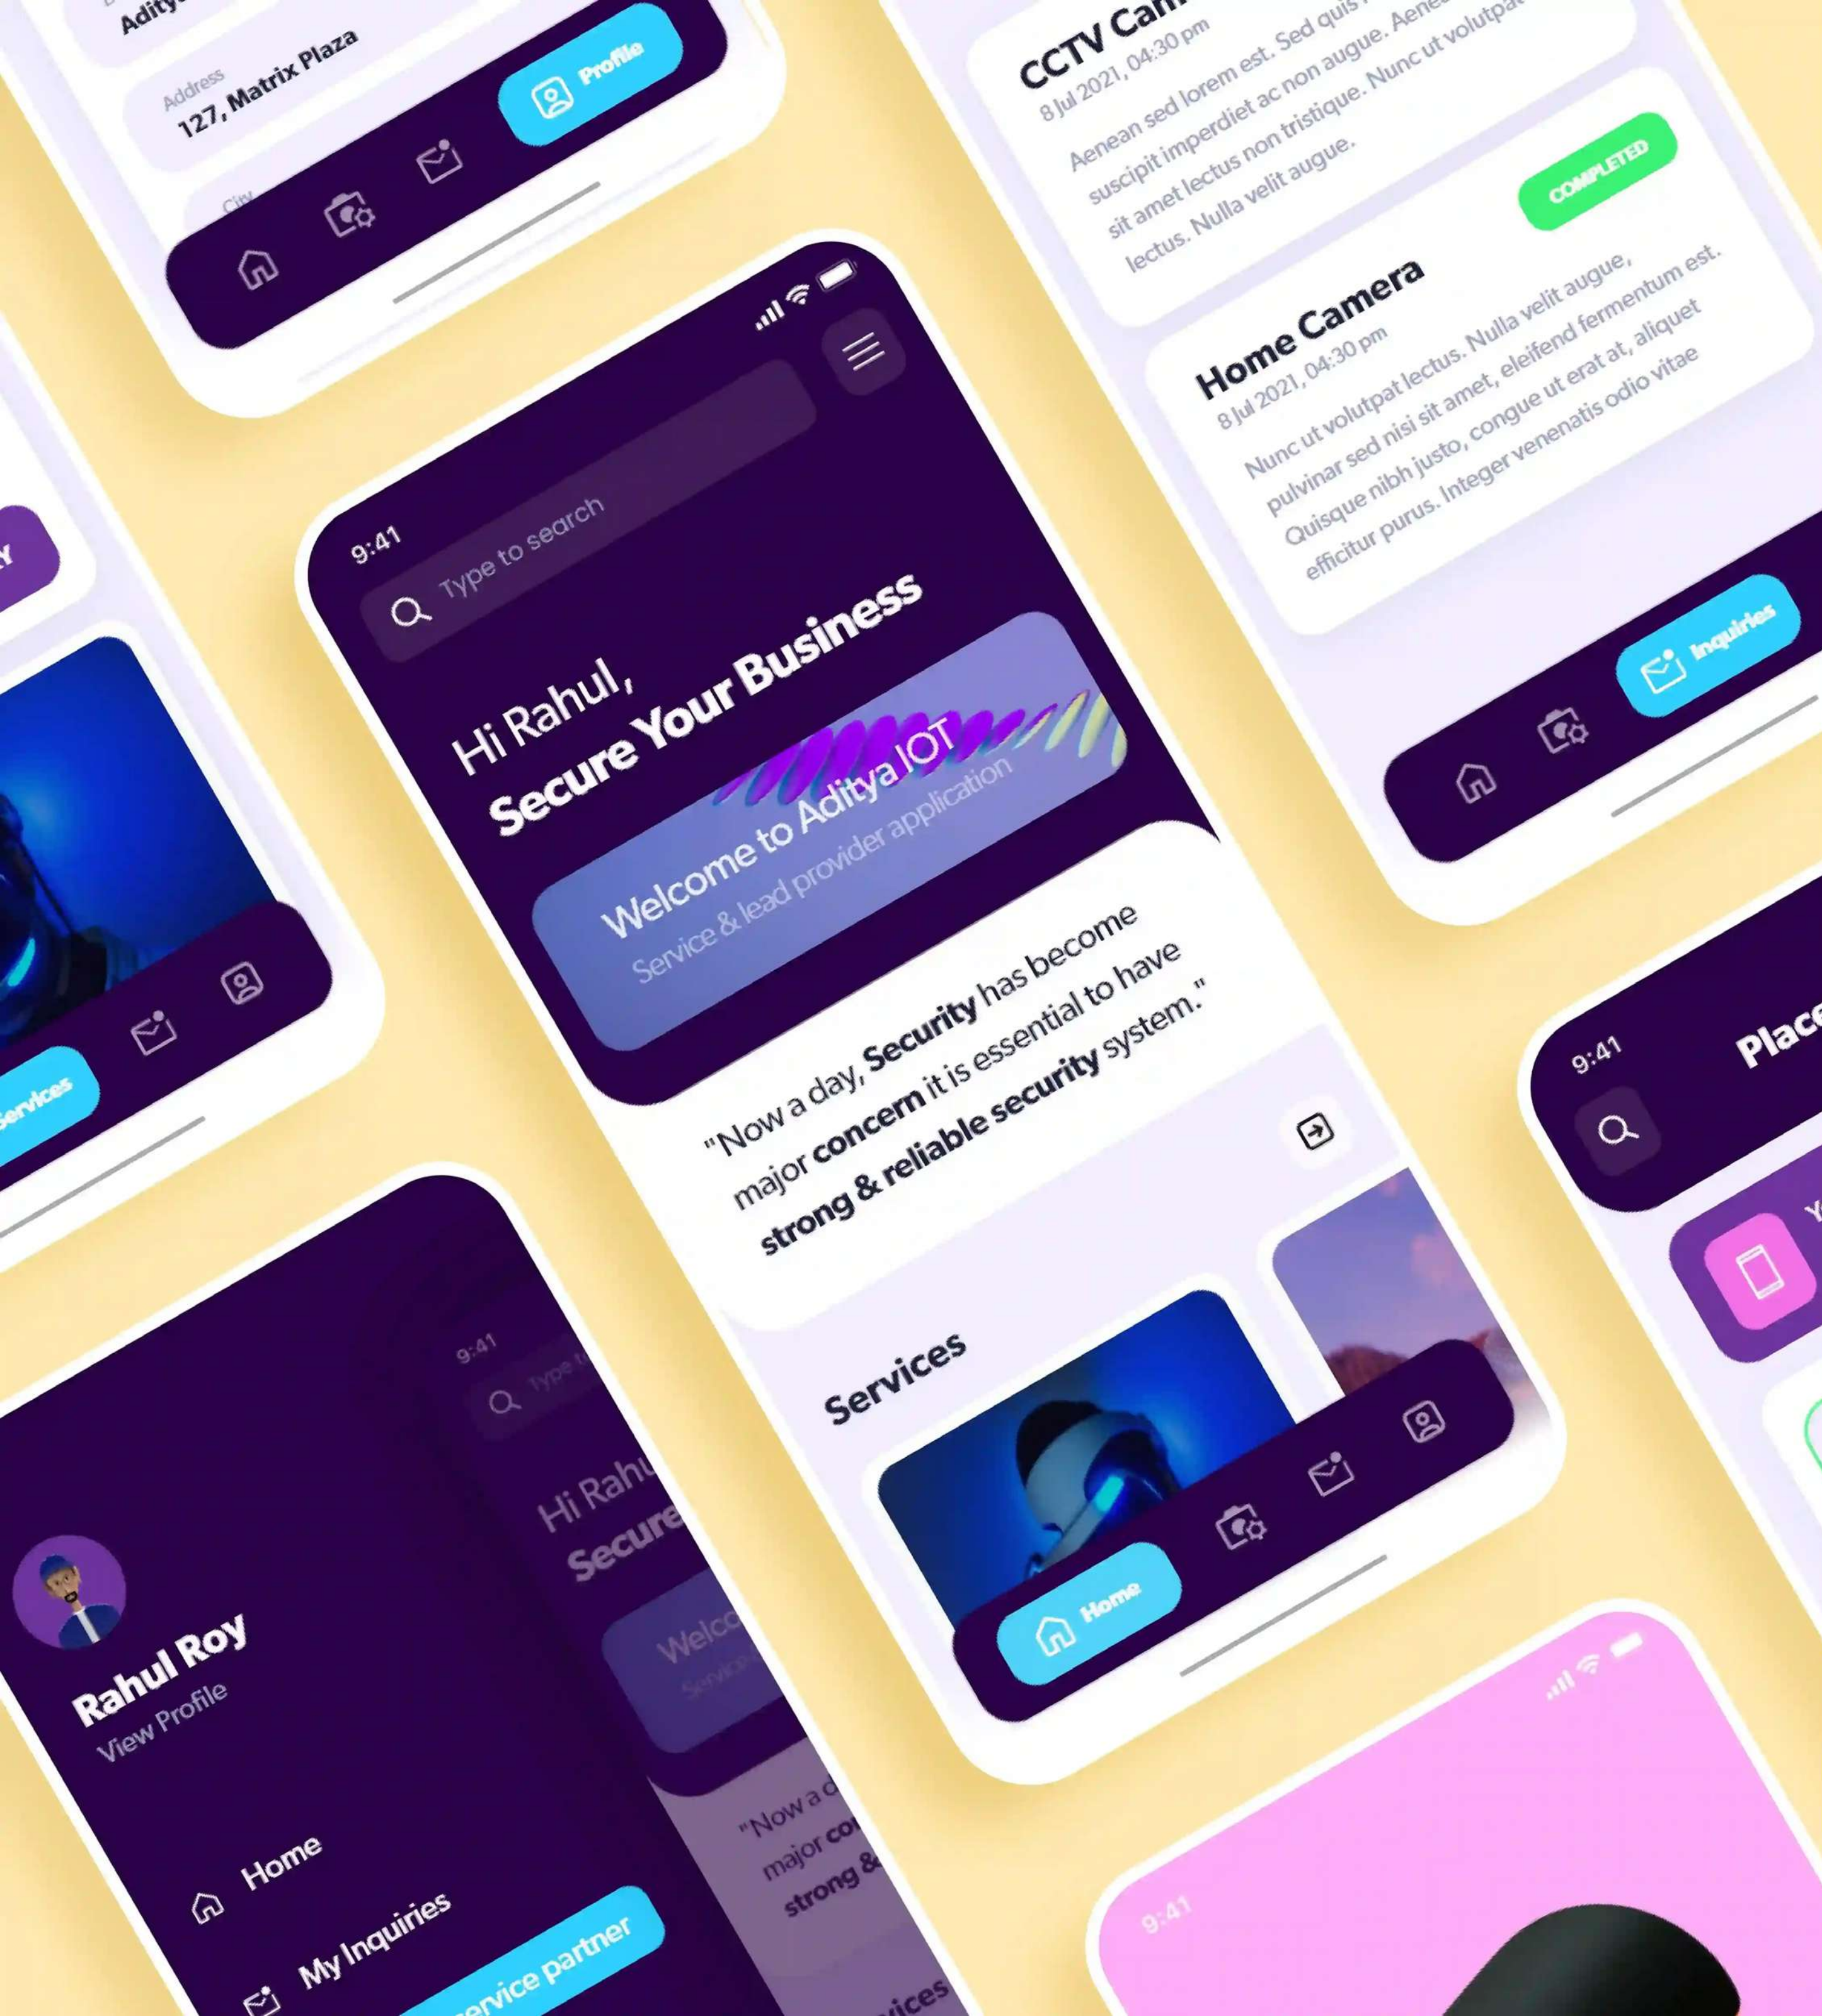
Adity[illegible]

Address
127, Matrix Plaza

City

Profile

CCTV Cam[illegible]
8 Jul 2021, 04:30 pm
Aenean sed lorem est. Sed quis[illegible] suscipit imperdiet ac non augue. Aene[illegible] sit amet lectus non tristique. Nunc ut volutpa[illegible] lectus. Nulla velit augue.

COMPLETED

Home Camera
8 Jul 2021, 04:30 pm
Nunc ut volutpat lectus. Nulla velit augue, pulvinar sed nisi sit amet, eleifend fermentum est. Quisque nibh justo, congue ut erat at, aliquet efficitur purus. Integer venenatis odio vitae

Inquiries

9:41

Type to search

Hi Rahul,
Secure Your Business

Welcome to Aditya IOT
Service & lead provider application

"Now a day, Security has become major concern it is essential to have strong & reliable security system."

Services

Home

Services

9:41
Place

9:41
Type t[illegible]
Hi Rahu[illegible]
Secure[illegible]
Welco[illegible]

Rahul Roy
View Profile

Home
My Inquiries
Service partner

"Now a d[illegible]
major co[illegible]
strong &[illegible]

9:41